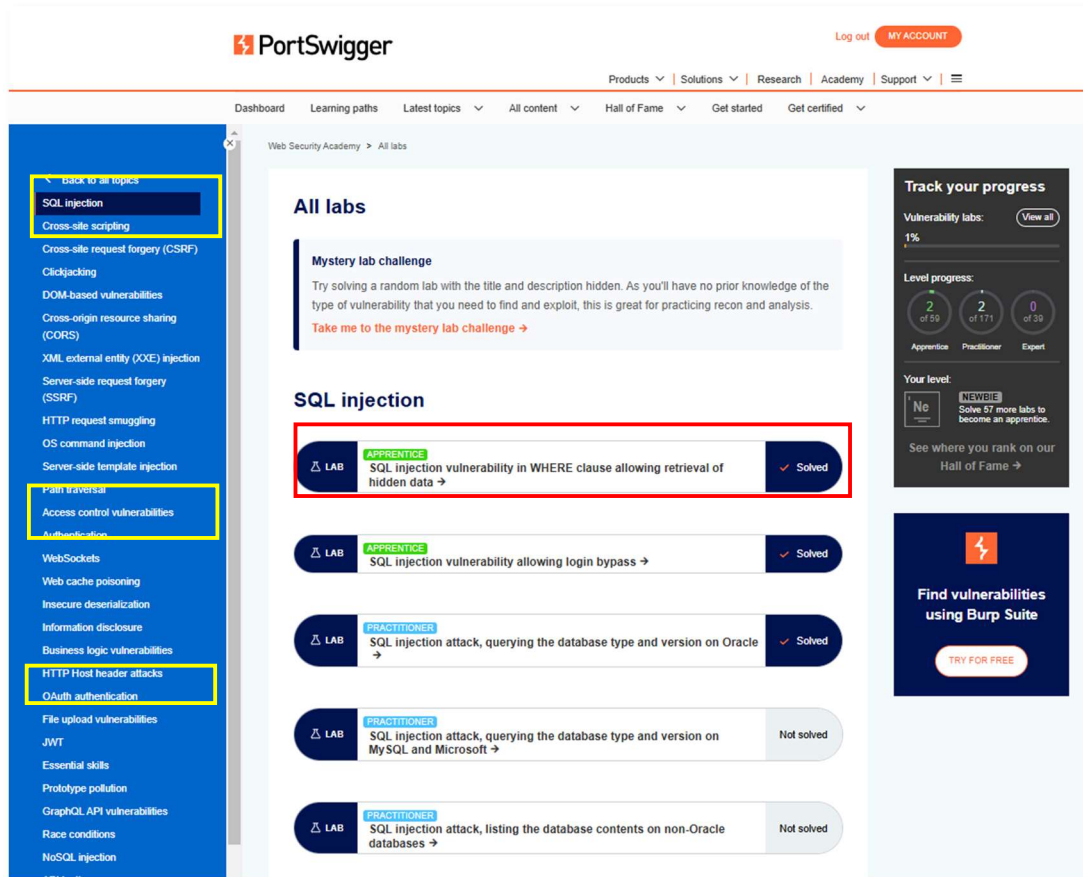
PortSwigger

Log out MY ACCOUNT

Products | Solutions | Research | Academy | Support

Dashboard Learning paths Latest topics All content Hall of Fame Get started Get certified

Back to all topics
SQL injection
Cross-site scripting
Cross-site request forgery (CSRF)
Clickjacking
DOM-based vulnerabilities
Cross-origin resource sharing (CORS)
XML external entity (XXE) injection
Server-side request forgery (SSRF)
HTTP request smuggling
OS command injection
Server-side template injection
Path traversal
Access control vulnerabilities
Authentication
WebSockets
Web cache poisoning
Insecure deserialization
Information disclosure
Business logic vulnerabilities
HTTP Host header attacks
OAuth authentication
File upload vulnerabilities
JWT
Essential skills
Prototype pollution
GraphQL API vulnerabilities
Race conditions
NoSQL injection

Web Security Academy > All labs

All labs

Mystery lab challenge

Try solving a random lab with the title and description hidden. As you'll have no prior knowledge of the type of vulnerability that you need to find and exploit, this is great for practicing recon and analysis.

Take me to the mystery lab challenge →

SQL injection

LAB APPRENTICE SQL injection vulnerability in WHERE clause allowing retrieval of hidden data → Solved

LAB APPRENTICE SQL injection vulnerability allowing login bypass → Solved

LAB PRACTITIONER SQL injection attack, querying the database type and version on Oracle → Solved

LAB PRACTITIONER SQL injection attack, querying the database type and version on MySQL and Microsoft → Not solved

LAB PRACTITIONER SQL injection attack, listing the database contents on non-Oracle databases → Not solved

Track your progress

Vulnerability labs: View all
1%

Level progress:
2 of 59 Apprentice
2 of 171 Practitioner
0 of 39 Expert

Your level:
Ne NEWBIE
Solve 57 more labs to become an apprentice.

See where you rank on our Hall of Fame →

Find vulnerabilities using Burp Suite

TRY FOR FREE